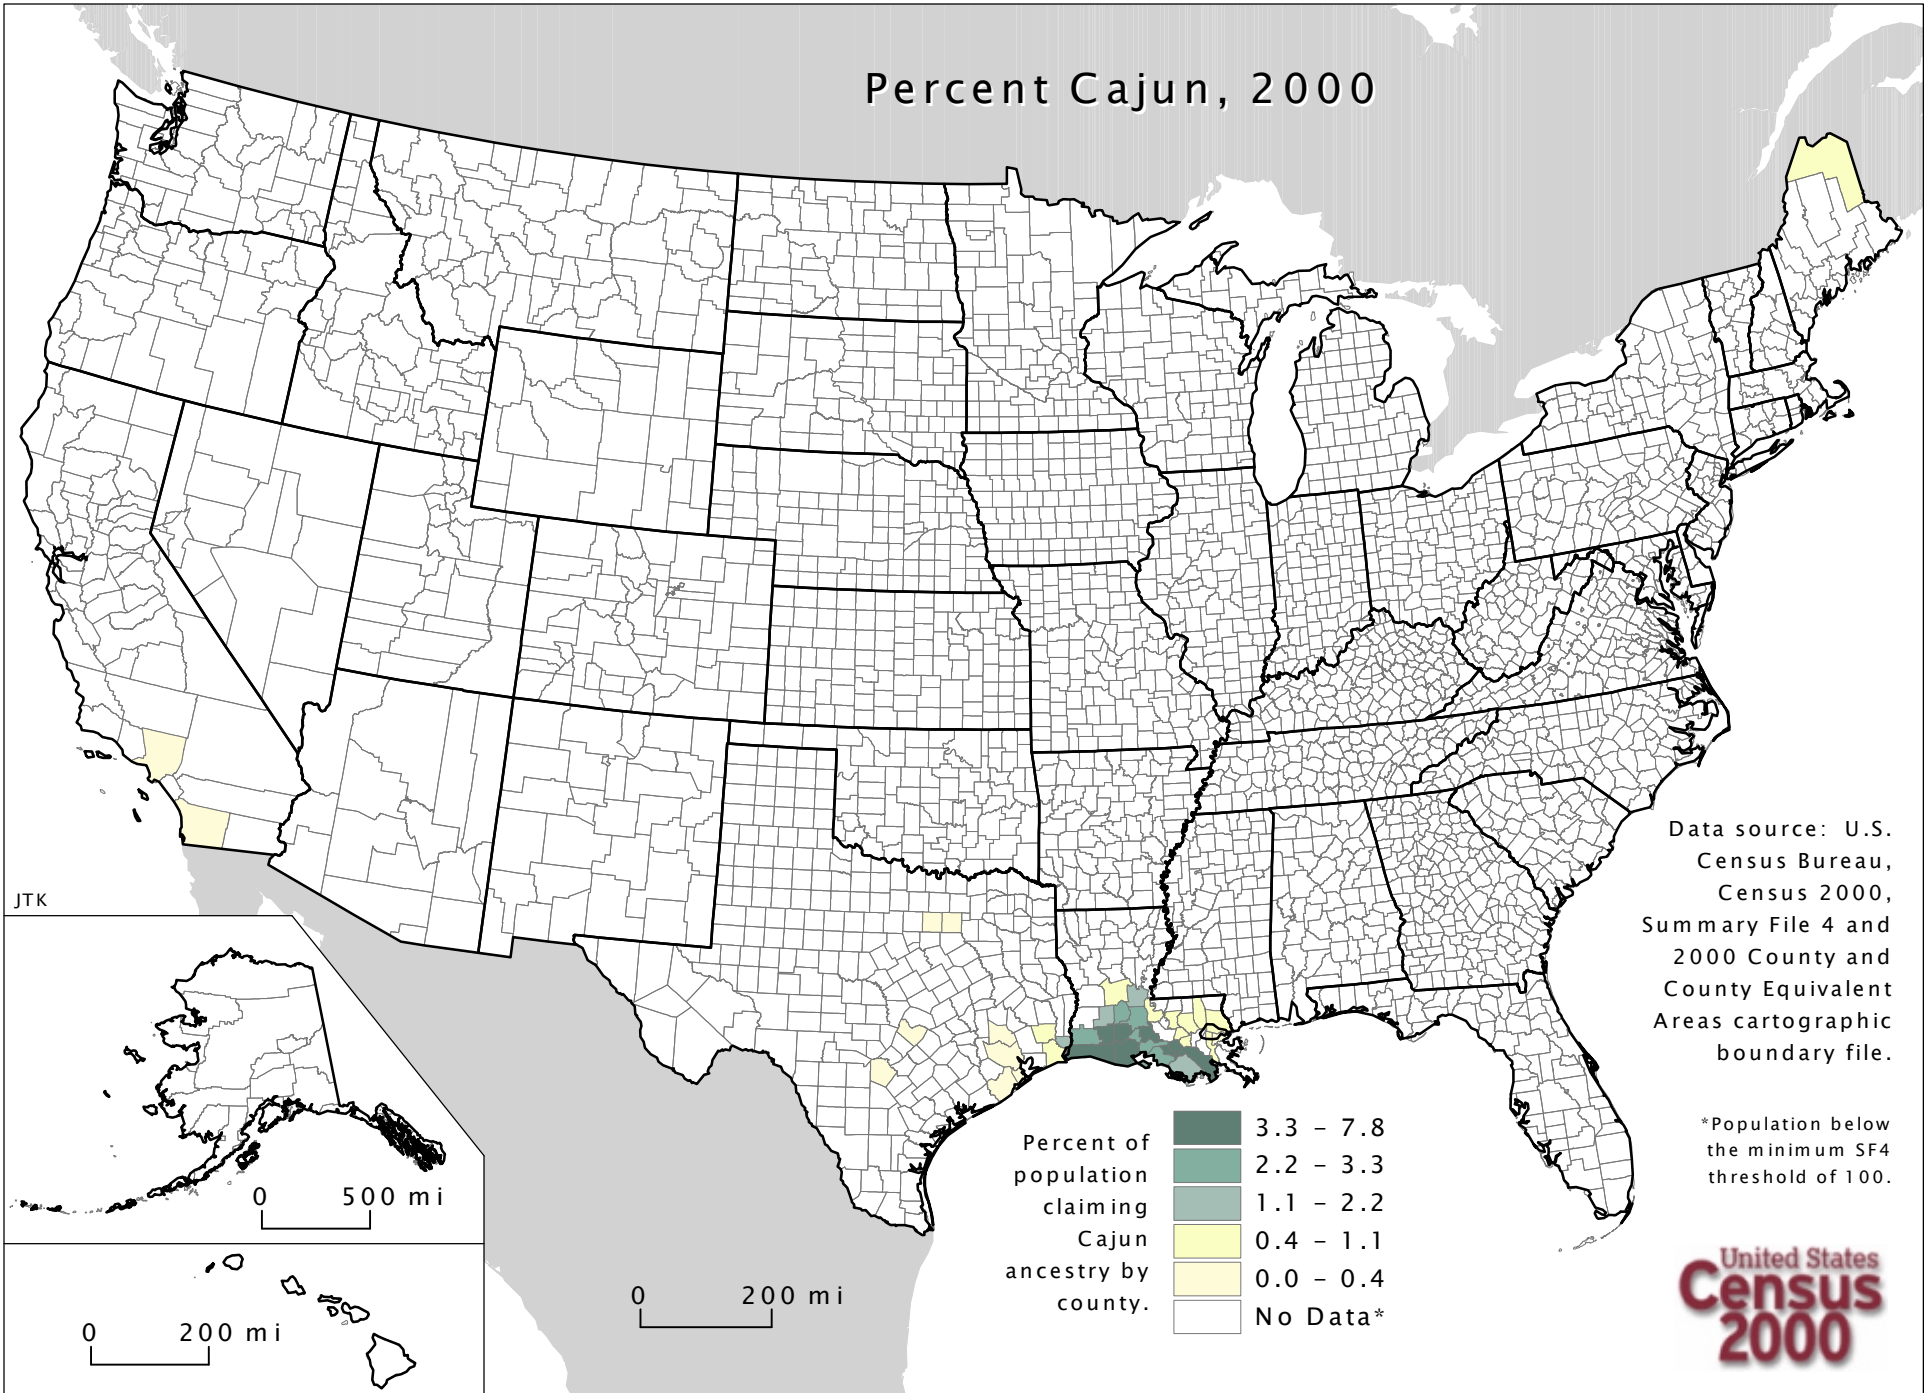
Percent Cajun, 2000

JTK

0 500 mi

0 200 mi

0 200 mi

Percent of population claiming Cajun ancestry by county.

| | |
|---|---|
| | 3.3 – 7.8 |
| | 2.2 – 3.3 |
| | 1.1 – 2.2 |
| | 0.4 – 1.1 |
| | 0.0 – 0.4 |
| | No Data* |

Data source: U.S. Census Bureau, Census 2000, Summary File 4 and 2000 County and County Equivalent Areas cartographic boundary file.

*Population below the minimum SF4 threshold of 100.

United States Census 2000